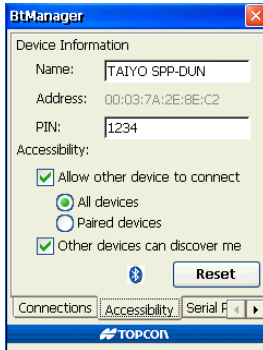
BtManager

Device Information

Name: TAIYO SPP-DUN

Address: 00:03:7A:2E:8E:C2

PIN: 1234

Accessibility:

Allow other device to connect

All devices

Paired devices

Other devices can discover me

Reset

Connections | Accessibility | Serial P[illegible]

TOPCON